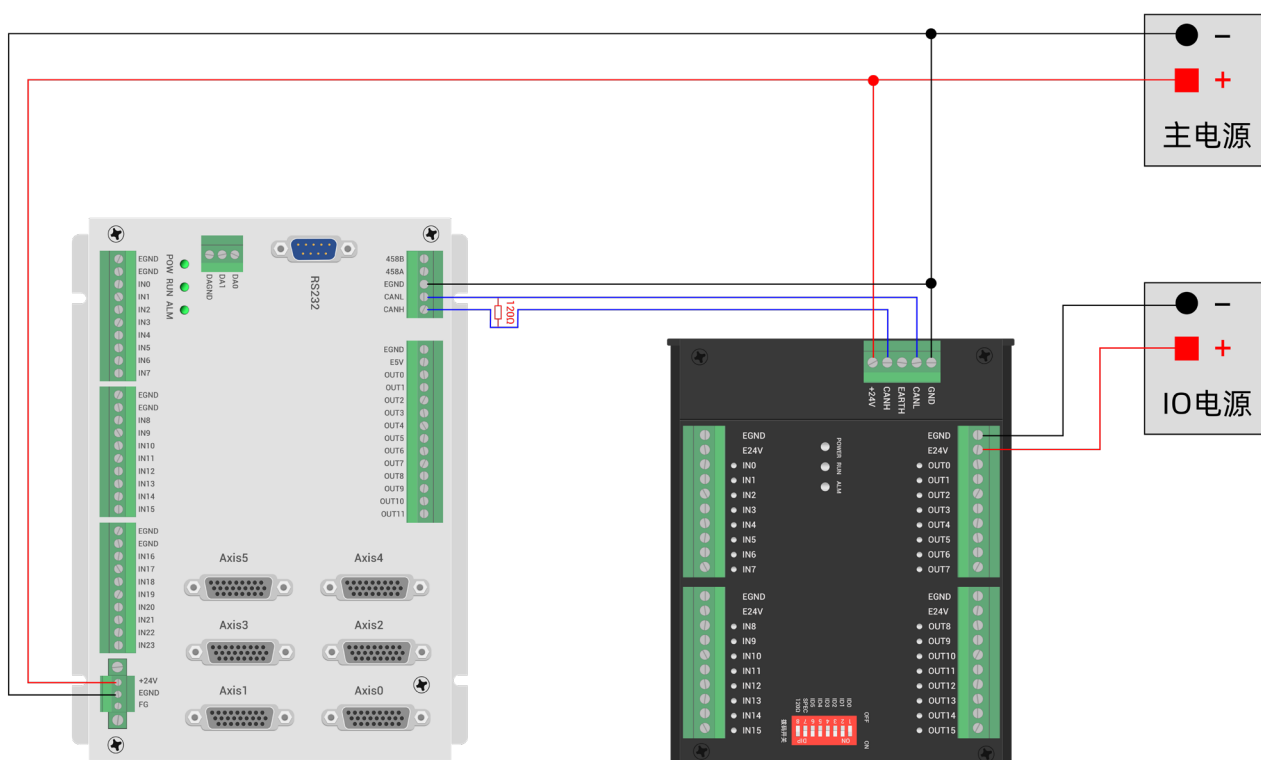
−
+
主电源

−
+
IO电源

EGND
EGND
IN0
IN1
IN2
IN3
IN4
IN5
IN6
IN7
POW RUN ALM
DAGND DA1 DA0
RS232
458B
458A
EGND
CANL
CANH
120Ω
EGND
E5V
OUT0
OUT1
OUT2
OUT3
OUT4
OUT5
OUT6
OUT7
OUT8
OUT9
OUT10
OUT11
EGND
EGND
IN8
IN9
IN10
IN11
IN12
IN13
IN14
IN15
EGND
EGND
IN16
IN17
IN18
IN19
IN20
IN21
IN22
IN23
Axis5
Axis4
Axis3
Axis2
Axis1
Axis0
+24V
EGND
FG

+24V CANH EARTH CANL GND
EGND
E24V
IN0
IN1
IN2
IN3
IN4
IN5
IN6
IN7
POWER RUN ALM
EGND
E24V
OUT0
OUT1
OUT2
OUT3
OUT4
OUT5
OUT6
OUT7
EGND
E24V
IN8
IN9
IN10
IN11
IN12
IN13
IN14
IN15
ID0 ID1 ID2 ID3 ID4 ID5 SPEC 120Ω
OFF
ON
EGND
E24V
OUT8
OUT9
OUT10
OUT11
OUT12
OUT13
OUT14
OUT15